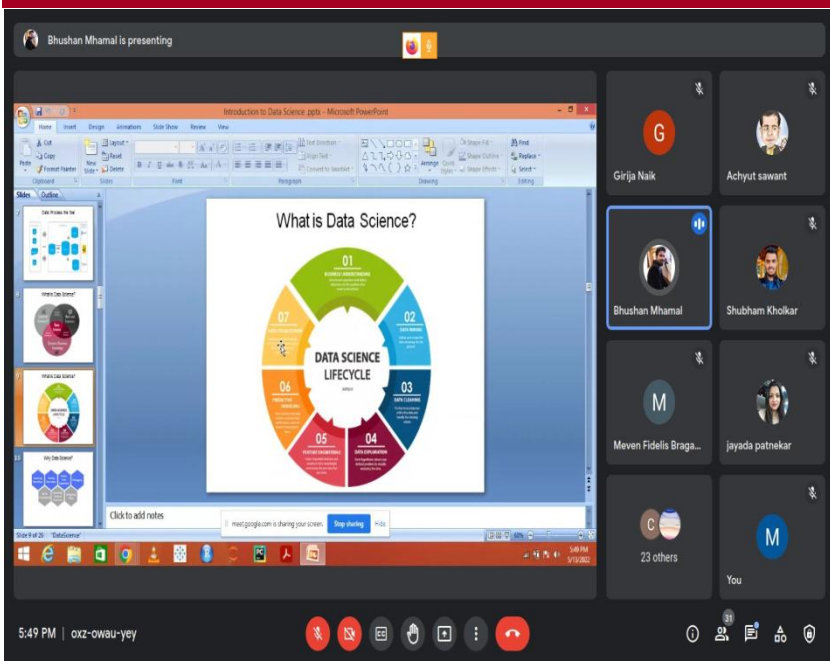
Bhushan Mhamal is presenting

Introduction to Data Science.pptx - Microsoft PowerPoint

Home Insert Design Animations Slide Show Review View

Cut Copy Format Painter Paste Clipboard New Slide Layout Reset Delete Slides Font Paragraph Text Direction Align Text Convert to SmartArt Drawing Arrange Quick Styles Shape Fill Shape Outline Shape Effects Find Replace Select Editing

Slides Outline

What is Data Science?

01 BUSINESS UNDERSTANDING
02 DATA MINING
03 DATA CLEANING
04 DATA EXPLORATION
05 FEATURE ENGINEERING
06 PREDICTIVE MODELING
07 DATA VISUALIZATION

DATA SCIENCE LIFECYCLE

Click to add notes

meet.google.com is sharing your screen. Stop sharing Hide

Slide 9 of 26 "DataScience"

5:49 PM 5/13/2022

Girija Naik
Achyut sawant
Bhushan Mhamal
Shubham Kholkar
Meven Fidelis Braga...
jayada patnekar
23 others
You

5:49 PM | oxz-owau-yey

31